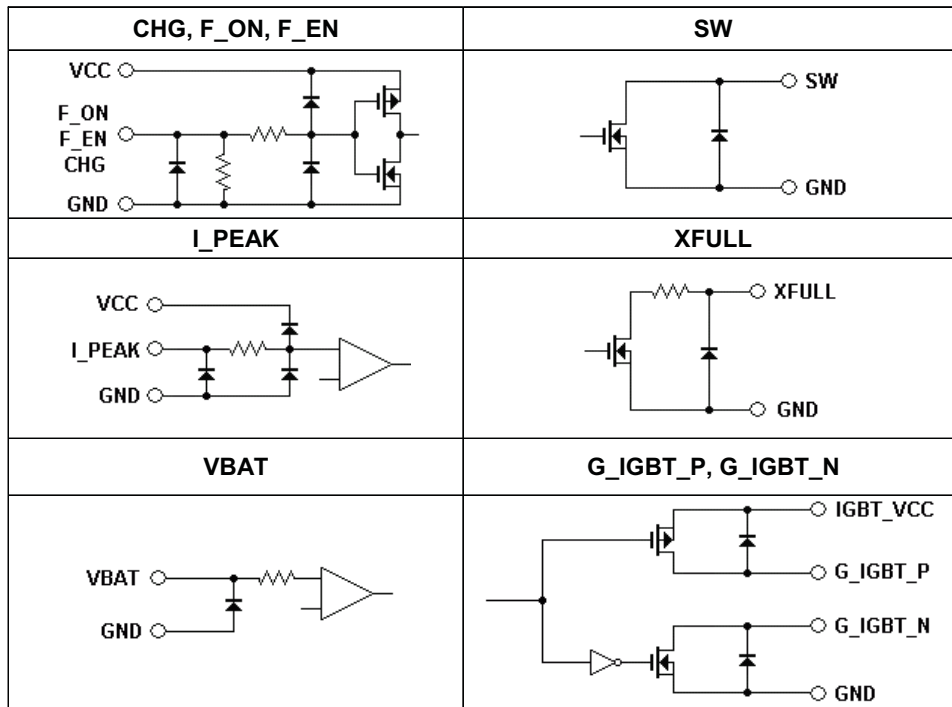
| CHG, F_ON, F_EN | SW |
|---|---|
| VCC<br>F_ON<br>F_EN<br>CHG<br>GND | SW<br>GND |
| **I_PEAK** | **XFULL** |
| VCC<br>I_PEAK<br>GND | XFULL<br>GND |
| **VBAT** | **G_IGBT_P, G_IGBT_N** |
| VBAT<br>GND | IGBT_VCC<br>G_IGBT_P<br>G_IGBT_N<br>GND |